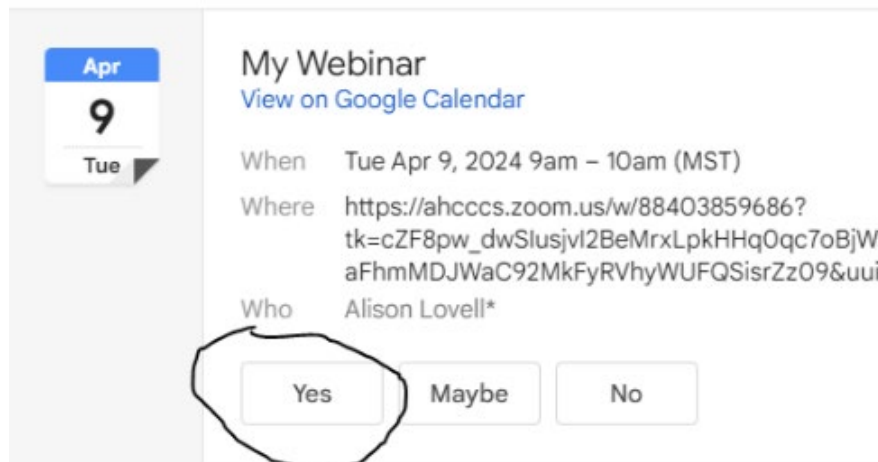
Apr
9
Tue

My Webinar
View on Google Calendar

When Tue Apr 9, 2024 9am – 10am (MST)

Where https://ahcccs.zoom.us/w/88403859686?tk=cZF8pw_dwSIusjvI2BeMrxLpkHHq0qc7oBjW aFhmMDJWaC92MkFyRVhyWUFQSisrZz09&uui

Who Alison Lovell*

Yes Maybe No